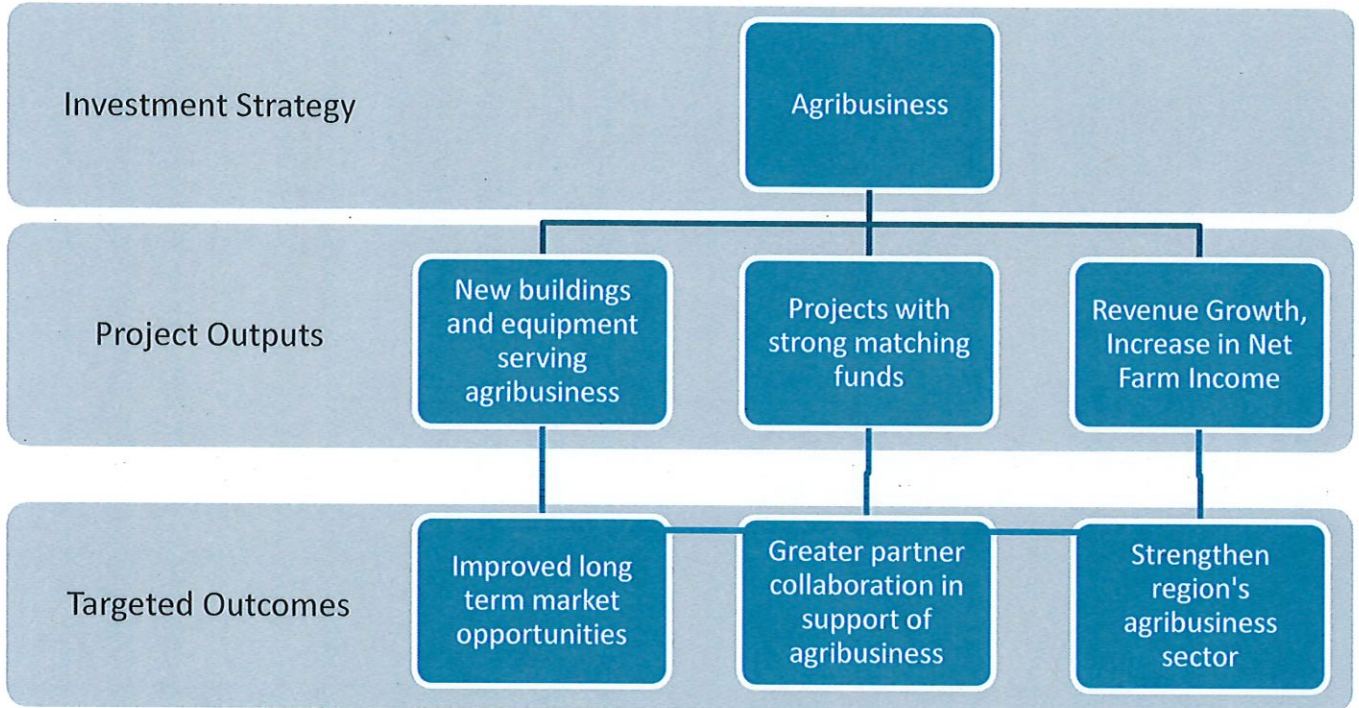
Investment Strategy

Agribusiness

Project Outputs

New buildings and equipment serving agribusiness

Projects with strong matching funds

Revenue Growth, Increase in Net Farm Income

Targeted Outcomes

Improved long term market opportunities

Greater partner collaboration in support of agribusiness

Strengthen region's agribusiness sector